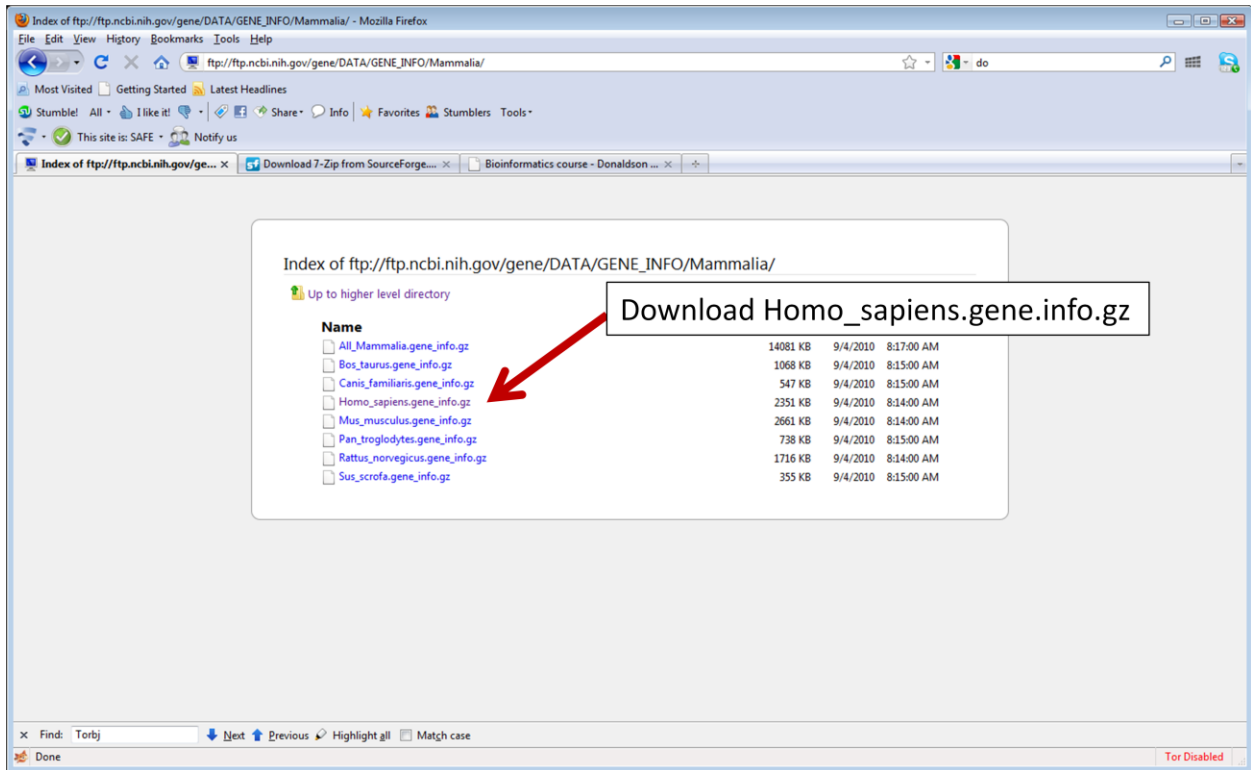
Index of ftp://ftp.ncbi.nih.gov/gene/DATA/GENE_INFO/Mammalia/ - Mozilla Firefox

File Edit View History Bookmarks Tools Help

ftp://ftp.ncbi.nih.gov/gene/DATA/GENE_INFO/Mammalia/

do

Most Visited Getting Started Latest Headlines

Stumble! All I like it! Share Info Favorites Stumblers Tools

This site is: SAFE Notify us

Index of ftp://ftp.ncbi.nih.gov/ge... Download 7-Zip from SourceForge.... Bioinformatics course - Donaldson ...

Index of ftp://ftp.ncbi.nih.gov/gene/DATA/GENE_INFO/Mammalia/

Up to higher level directory

Download Homo_sapiens.gene.info.gz

| Name | | | |
|---|---|---|---|
| All_Mammalia.gene_info.gz | 14081 KB | 9/4/2010 | 8:17:00 AM |
| Bos_taurus.gene_info.gz | 1068 KB | 9/4/2010 | 8:15:00 AM |
| Canis_familiaris.gene_info.gz | 547 KB | 9/4/2010 | 8:15:00 AM |
| Homo_sapiens.gene_info.gz | 2351 KB | 9/4/2010 | 8:14:00 AM |
| Mus_musculus.gene_info.gz | 2661 KB | 9/4/2010 | 8:14:00 AM |
| Pan_troglodytes.gene_info.gz | 738 KB | 9/4/2010 | 8:15:00 AM |
| Rattus_norvegicus.gene_info.gz | 1716 KB | 9/4/2010 | 8:14:00 AM |
| Sus_scrofa.gene_info.gz | 355 KB | 9/4/2010 | 8:15:00 AM |

Find: Torbj Next Previous Highlight all Match case

Done

Tor Disabled